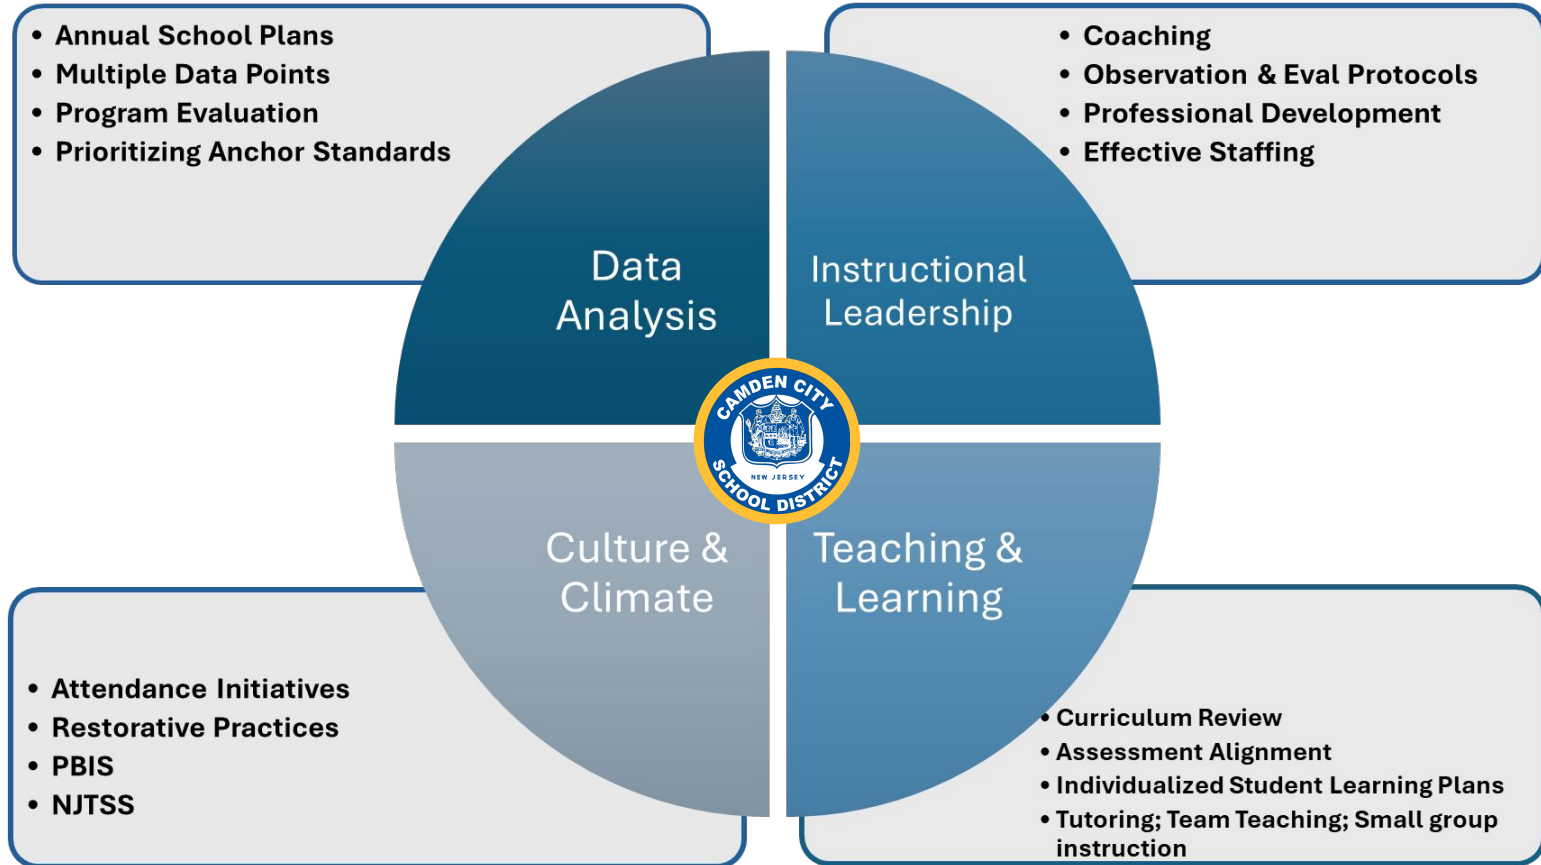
- Annual School Plans
- Multiple Data Points
- Program Evaluation
- Prioritizing Anchor Standards

- Coaching
- Observation & Eval Protocols
- Professional Development
- Effective Staffing

Data Analysis

Instructional Leadership

CAMDEN CITY
NEW JERSEY
SCHOOL DISTRICT

Culture & Climate

Teaching & Learning

- Attendance Initiatives
- Restorative Practices
- PBIS
- NJTSS

- Curriculum Review
- Assessment Alignment
- Individualized Student Learning Plans
- Tutoring; Team Teaching; Small group instruction